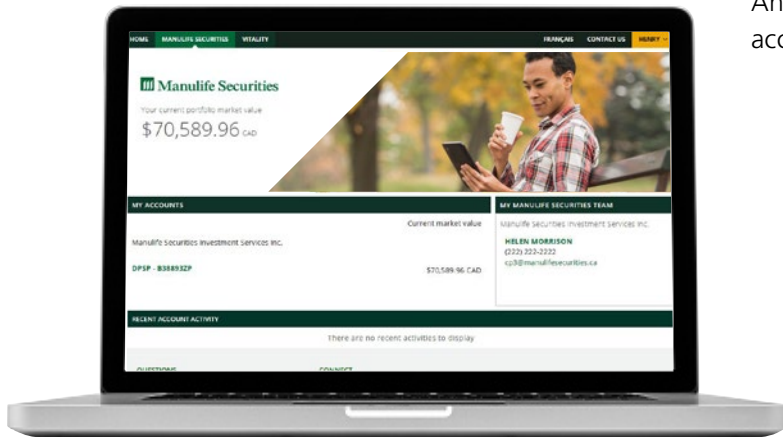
HOME MANULIFE SECURITIES VITALITY FRANÇAIS CONTACT US HENRY

Manulife Securities

Your current portfolio market value
$70,589.96 CAD

MY ACCOUNTS

Current market value

Manulife Securities Investment Services Inc.

DPSP - B38893ZP $70,589.96 CAD

MY MANULIFE SECURITIES TEAM

Manulife Securities Investment Services Inc.

HELEN MORRISON
(222) 222-2222
cp3@manulifesecurities.ca

RECENT ACCOUNT ACTIVITY

There are no recent activities to display

QUESTIONS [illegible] CONNECT

An
acc